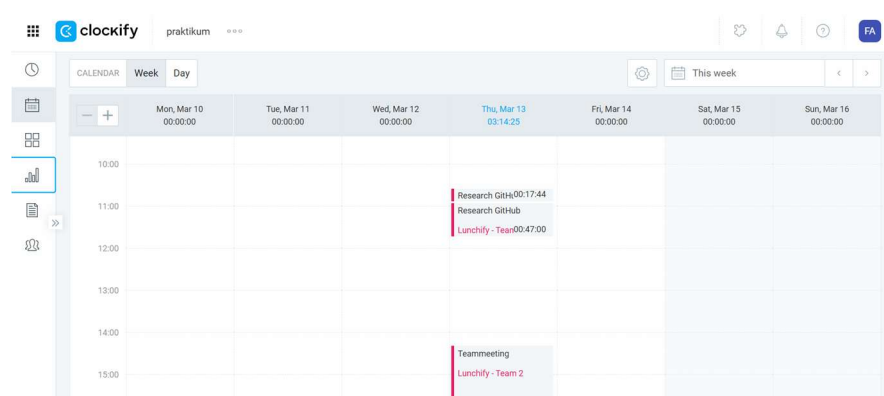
clockify praktikum

CALENDAR Week Day

This week

Mon, Mar 10
00:00:00

Tue, Mar 11
00:00:00

Wed, Mar 12
00:00:00

Thu, Mar 13
03:14:25

Fri, Mar 14
00:00:00

Sat, Mar 15
00:00:00

Sun, Mar 16
00:00:00

10:00
11:00
12:00
13:00
14:00
15:00

Research GitH 00:17:44

Research GitHub
Lunchify - Tean 00:47:00

Teammeeting
Lunchify - Team 2

FA